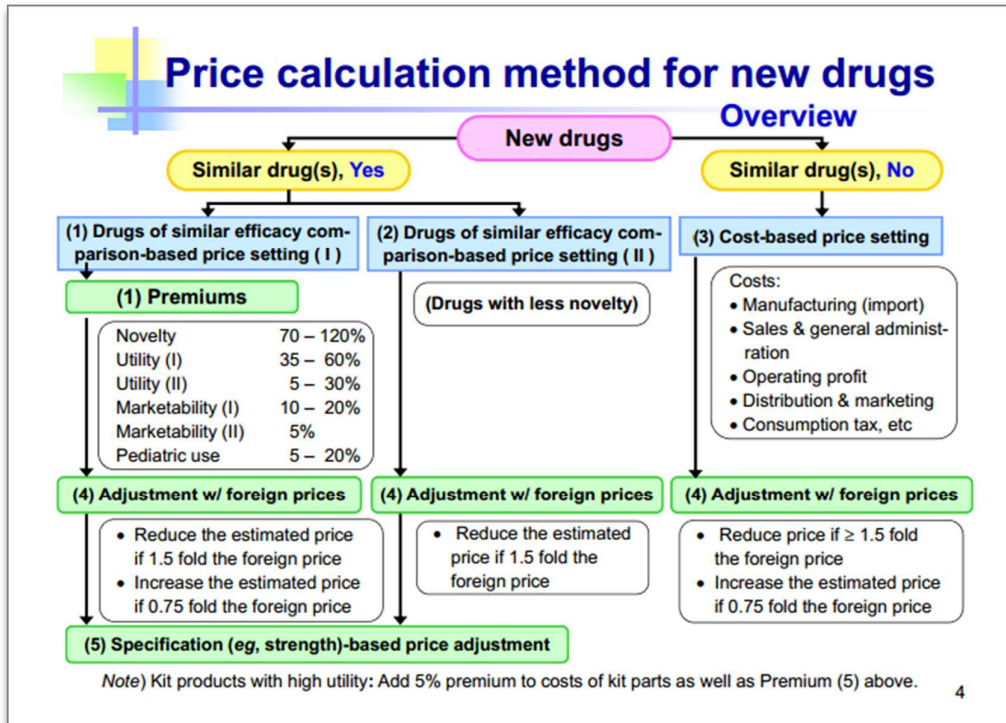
Price calculation method for new drugs

Overview

New drugs

Similar drug(s), Yes

Similar drug(s), No

(1) Drugs of similar efficacy comparison-based price setting ( I )

(2) Drugs of similar efficacy comparison-based price setting ( II )

(3) Cost-based price setting

(1) Premiums

| | |
|---|---|
| Novelty | 70 – 120% |
| Utility (I) | 35 – 60% |
| Utility (II) | 5 – 30% |
| Marketability (I) | 10 – 20% |
| Marketability (II) | 5% |
| Pediatric use | 5 – 20% |

(Drugs with less novelty)

Costs:
• Manufacturing (import)
• Sales & general administration
• Operating profit
• Distribution & marketing
• Consumption tax, etc

(4) Adjustment w/ foreign prices

(4) Adjustment w/ foreign prices

(4) Adjustment w/ foreign prices

• Reduce the estimated price if 1.5 fold the foreign price
• Increase the estimated price if 0.75 fold the foreign price

• Reduce the estimated price if 1.5 fold the foreign price

• Reduce price if ≥ 1.5 fold the foreign price
• Increase the estimated price if 0.75 fold the foreign price

(5) Specification (eg, strength)-based price adjustment

Note) Kit products with high utility: Add 5% premium to costs of kit parts as well as Premium (5) above.

4